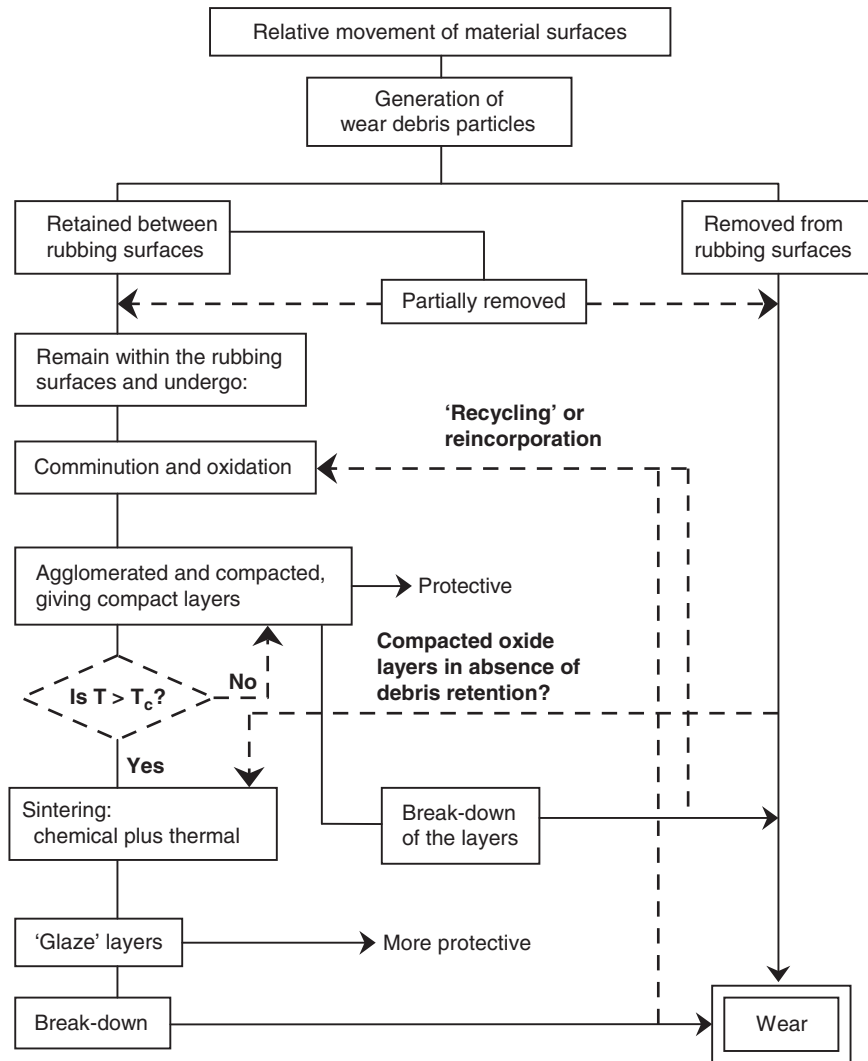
Relative movement of material surfaces

Generation of wear debris particles

Retained between rubbing surfaces

Removed from rubbing surfaces

Partially removed

Remain within the rubbing surfaces and undergo:

'Recycling' or reincorporation

Comminution and oxidation

Agglomerated and compacted, giving compact layers

Protective

Compacted oxide layers in absence of debris retention?

Is $T > T_c$?

No

Yes

Sintering: chemical plus thermal

Break-down of the layers

'Glaze' layers

More protective

Break-down

Wear